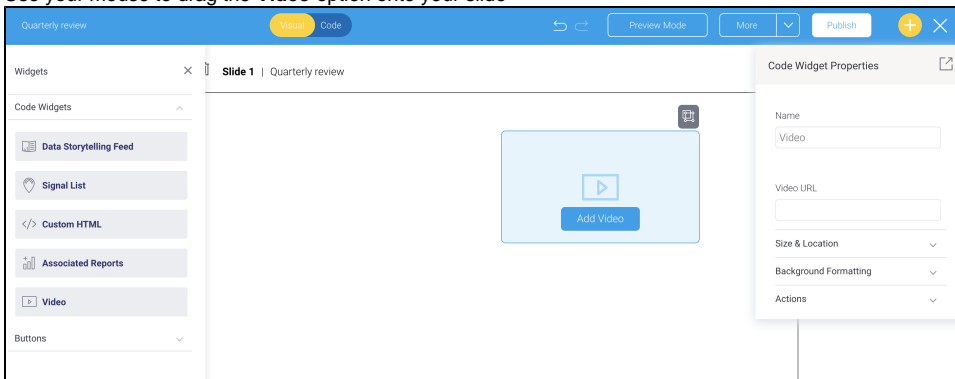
Use your mouse to drag the Video option onto your slide

Quarterly review
Visual Code
Preview Mode
More
Publish

Widgets
Code Widgets
Data Storytelling Feed
Signal List
Custom HTML
Associated Reports
Video
Buttons

Slide 1 | Quarterly review

Add Video

Code Widget Properties
Name
Video
Video URL
Size & Location
Background Formatting
Actions